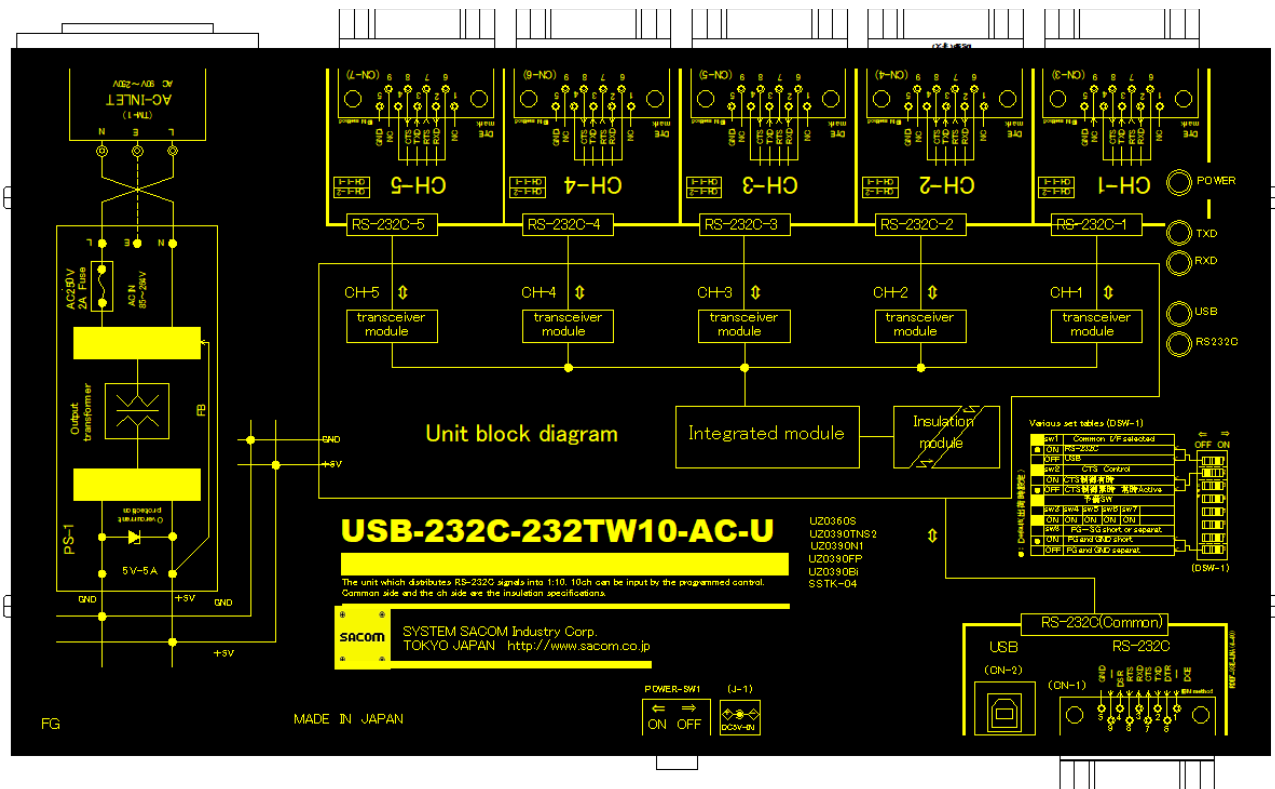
AC-INLET
AC 90~250V
(TN-1)
N E L

L E N
AC250V 2A Fuse
AC IN 85~264V
Output transformer
FB
PS-1
5V-5A
GND +5V
GND
+5V
FG

(CN-7) (CN-6) (CN-5) (CN-4) (CN-3)
CH-5 CH-4 CH-3 CH-2 CH-1
RS-232C-5 RS-232C-4 RS-232C-3 RS-232C-2 RS-232C-1
POWER
TXD
RXD
USB
RS232C

CH-5 CH-4 CH-3 CH-2 CH-1
transceiver module
transceiver module
transceiver module
transceiver module
transceiver module

GND
+5V
Unit block diagram
Integrated module
Insulation module

Various set tables (DSW-1)
| sw1 | Common I/F selected |
|---|---|
| ON | RS-232C |
| OFF | USB |
| sw2 | CTS Control |
| ON | CTS制御有効 |
| OFF | CTS制御無効 常時Active |
| | 予備SW |
| sw3 sw4 sw5 sw6 sw7 | |
| ON ON ON ON ON | |
| sw8 | FG-SG short or separat |
| ON | FG and GND short |
| OFF | FG and GND separat |

OFF ON
(DSW-1)

USB-232C-232TW10-AC-U
UZ0360S
UZ0390TNS2
UZ0390N1
UZ0390FP
UZ0390Bi
SSTK-04
The unit which distributes RS-232C signals into 1:10. 10ch can be input by the programmed control.
Common side and the ch side are the insulation specifications.
SACOM
SYSTEM SACOM Industry Corp.
TOKYO JAPAN http://www.sacom.co.jp

RS-232C(Common)
USB
(CN-2)
RS-232C
(CN-1)
GND DSR RTS RXD CTS TXD DTR DCE

POWER-SW1
ON OFF
(J-1)
DC5V-IN
MADE IN JAPAN